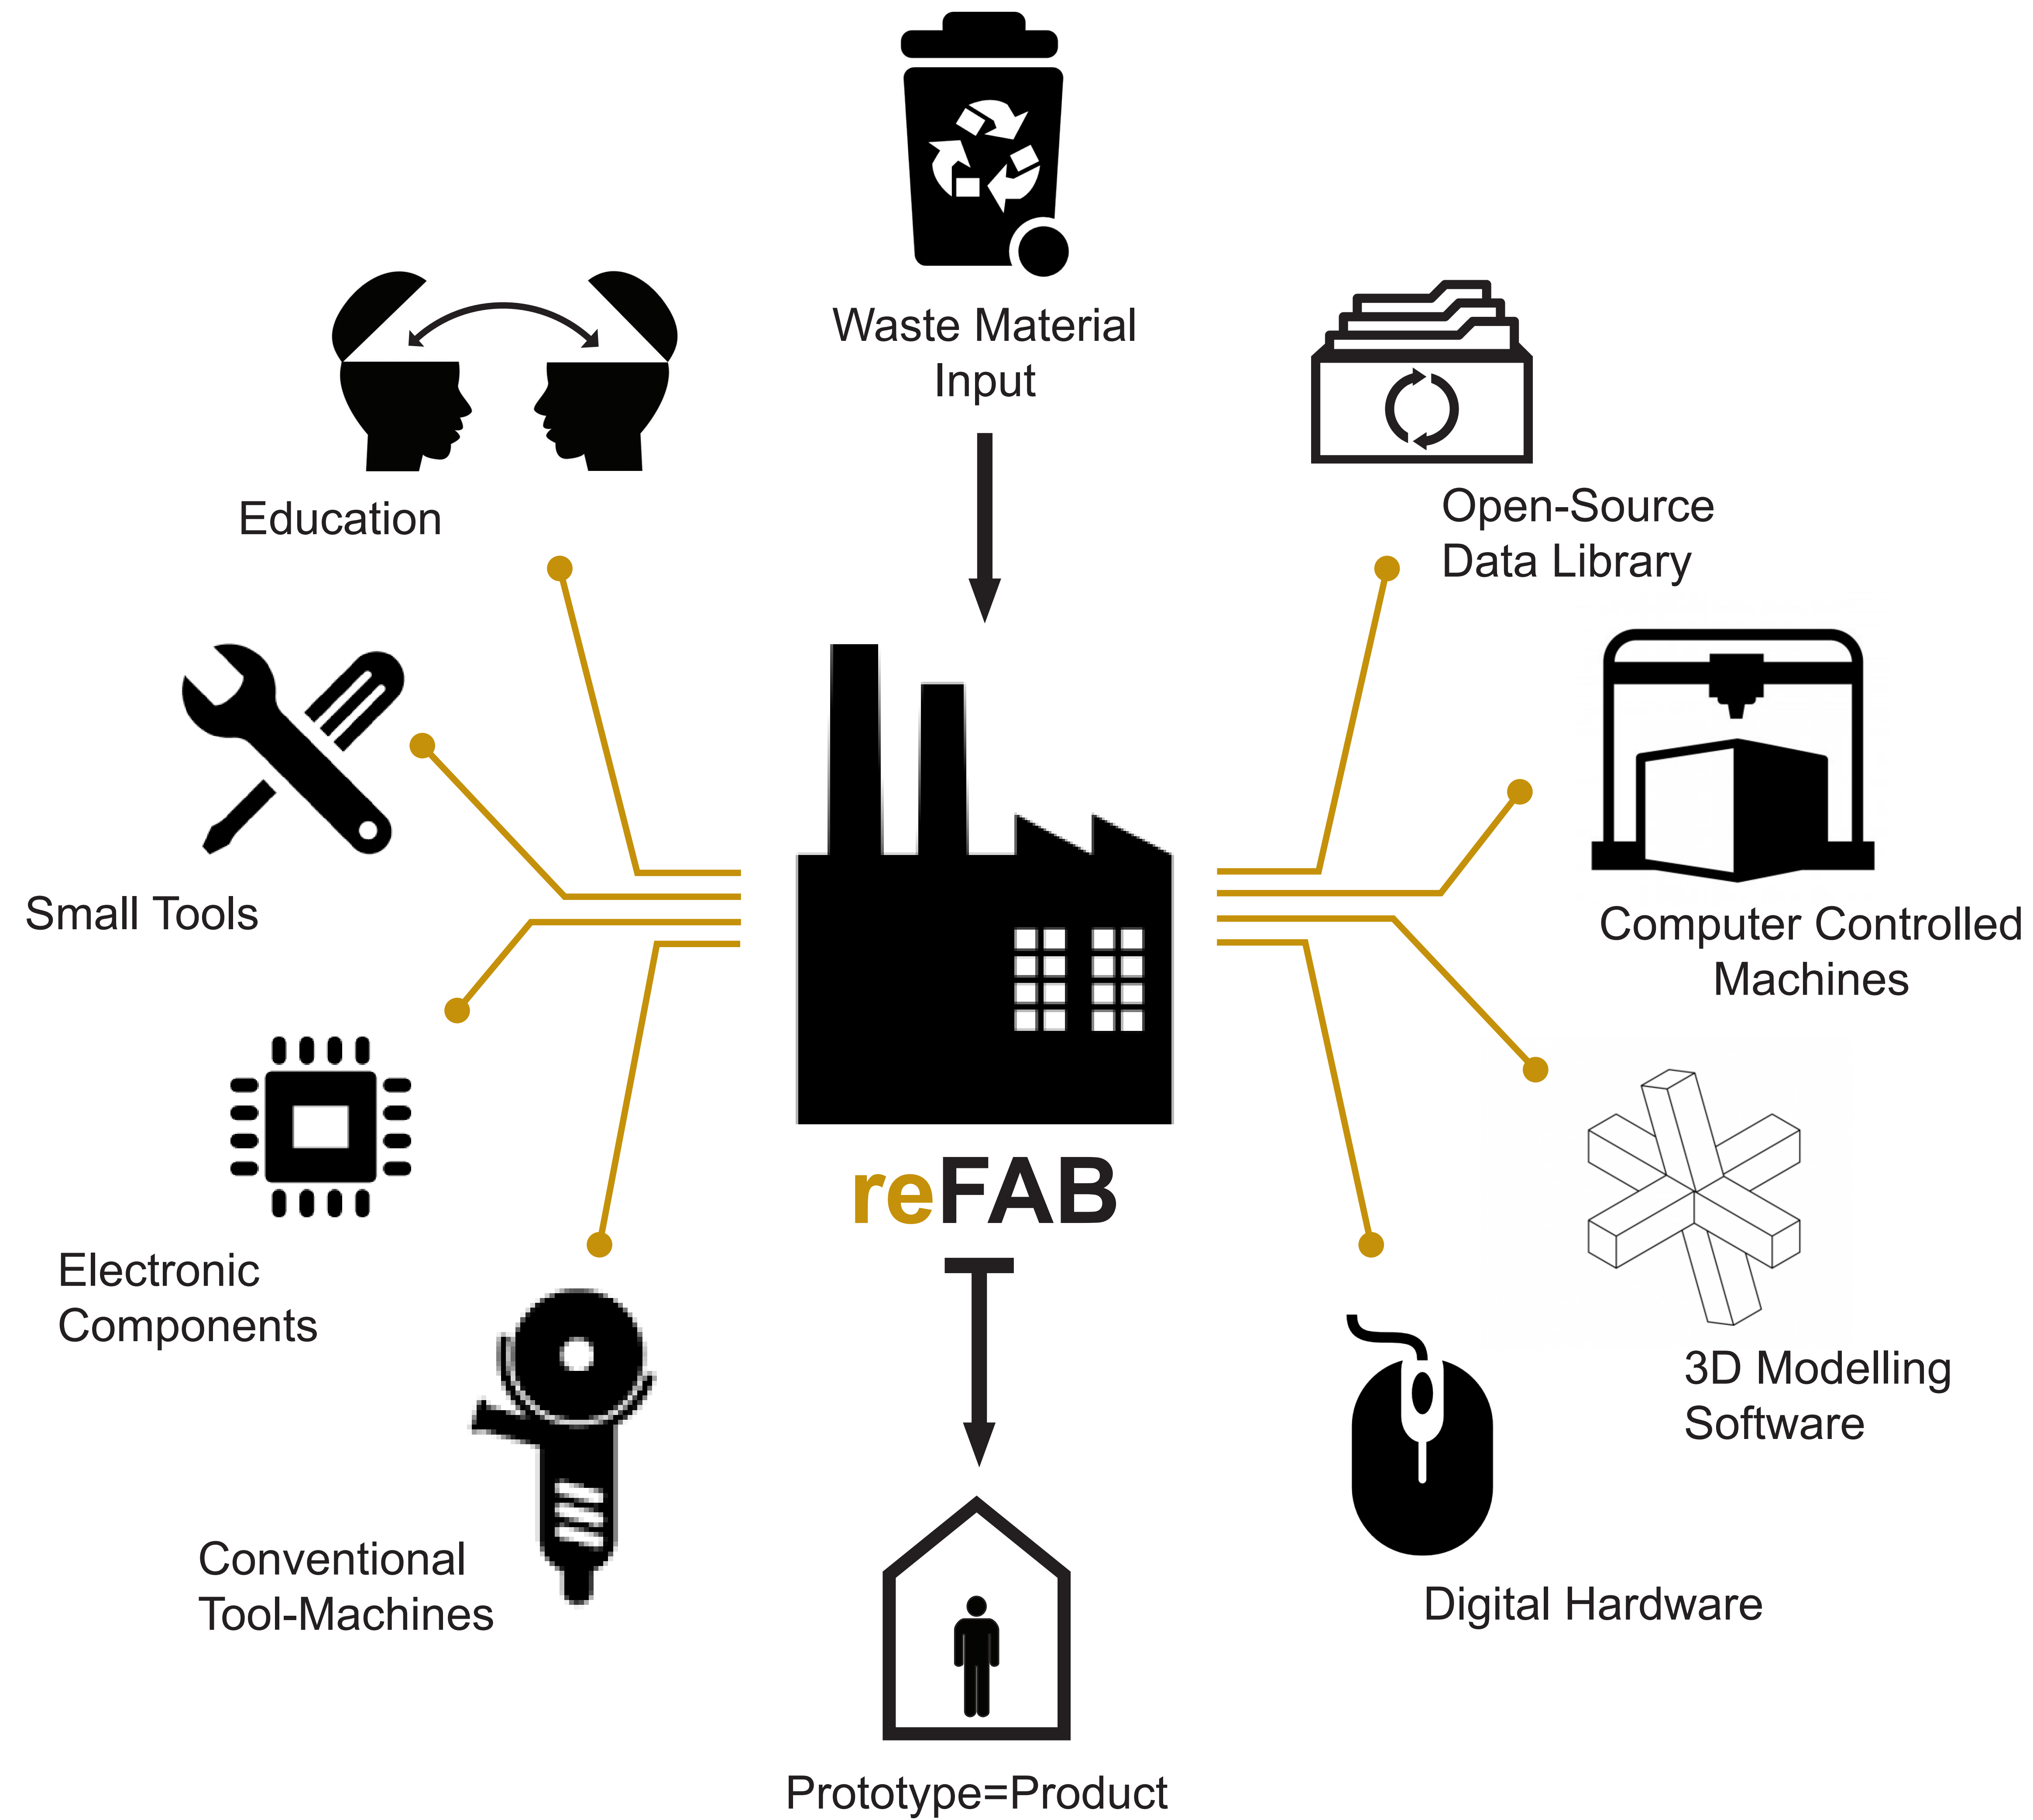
Waste Material Input

Education

Open-Source Data Library

Small Tools

Computer Controlled Machines

Electronic Components

reFAB

3D Modelling Software

Conventional Tool-Machines

Digital Hardware

Prototype=Product